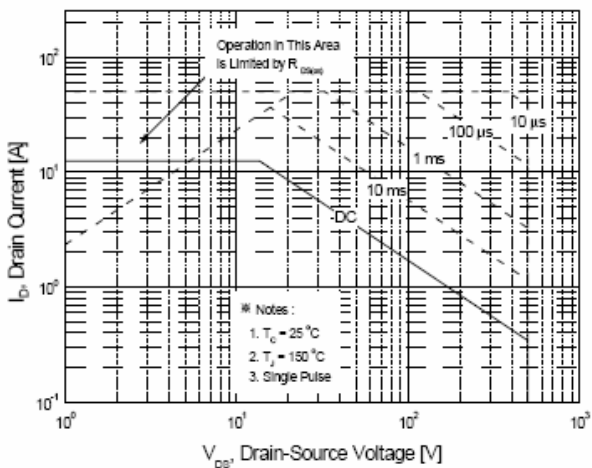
Operation in This Area
is Limited by $R_{DS(on)}$

$10^2$
$10^1$
$10^0$
$10^{-1}$

10 µs
100 µs
1 ms
10 ms
DC

※ Notes :
1. $T_C$ = 25 °C
2. $T_J$ = 150 °C
3. Single Pulse

$I_D$, Drain Current [A]

$10^0$
$10^1$
$10^2$
$10^3$

$V_{DS}$, Drain-Source Voltage [V]